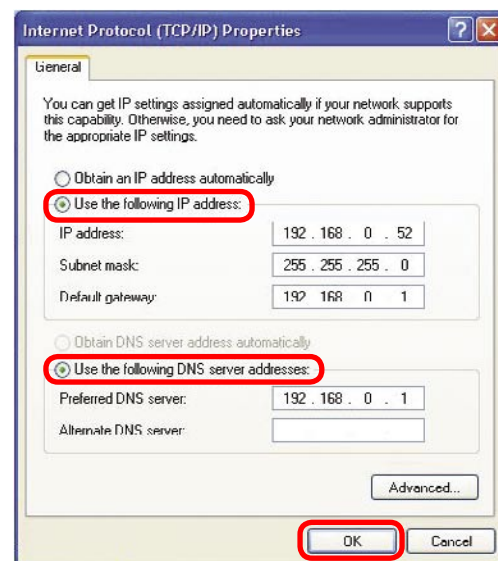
Internet Protocol (TCP/IP) Properties

General

You can get IP settings assigned automatically if your network supports this capability. Otherwise, you need to ask your network administrator for the appropriate IP settings.

Obtain an IP address automatically

Use the following IP address:

IP address: 192 . 168 . 0 . 52

Subnet mask: 255 . 255 . 255 . 0

Default gateway: 192 . 168 . 0 . 1

Obtain DNS server address automatically

Use the following DNS server addresses:

Preferred DNS server: 192 . 168 . 0 . 1

Alternate DNS server:

Advanced...

OK

Cancel